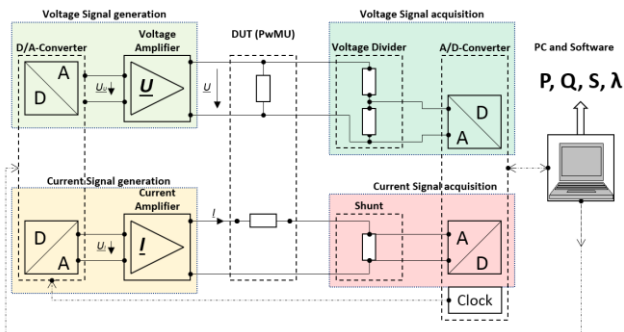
Voltage Signal generation

D/A-Converter

A

D

Voltage Amplifier

$U_U$

$\underline{U}$

$U$

DUT (PwMU)

Voltage Signal acquisition

Voltage Divider

A/D-Converter

D

A

PC and Software

P, Q, S, λ

Current Signal generation

Current Amplifier

D

A

$U_I$

$\underline{I}$

$I$

Current Signal acquisition

Shunt

A

D

Clock